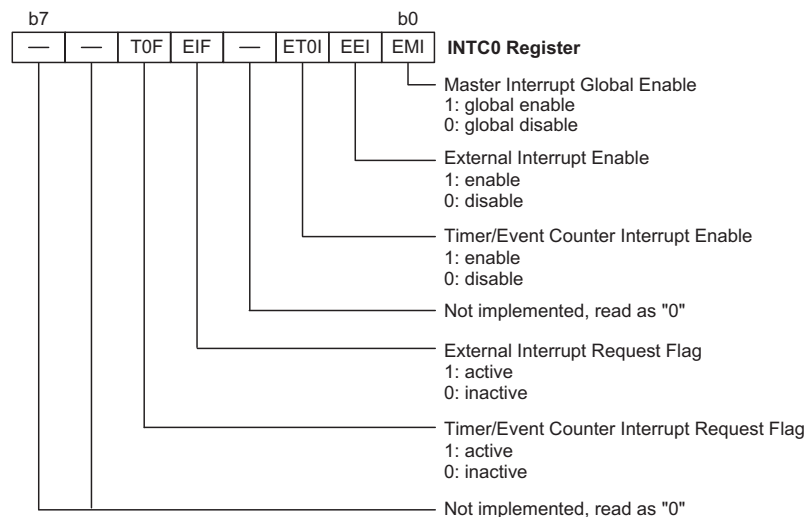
b7 b0

| — | — | T0F | EIF | — | ET0I | EEI | EMI |
|---|---|---|---|---|---|---|---|

INTC0 Register

Master Interrupt Global Enable
1: global enable
0: global disable

External Interrupt Enable
1: enable
0: disable

Timer/Event Counter Interrupt Enable
1: enable
0: disable

Not implemented, read as "0"

External Interrupt Request Flag
1: active
0: inactive

Timer/Event Counter Interrupt Request Flag
1: active
0: inactive

Not implemented, read as "0"